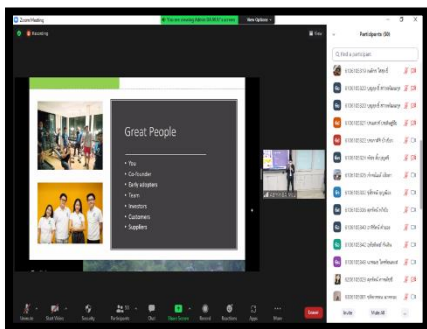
Zoom Meeting
You are viewing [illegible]'s screen
View Options
Recording
Participants (50)
Find a participant

Great People

• You
• Co-founder
• Early adopters
• Team
• Investors
• Customers
• Suppliers

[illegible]
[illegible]
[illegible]
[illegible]
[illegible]
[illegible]
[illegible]
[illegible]
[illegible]
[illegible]
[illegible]
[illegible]
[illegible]
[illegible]
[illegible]

Unmute
Start Video
Security
Participants
Chat
Share Screen
Record
Reactions
Apps
More
Leave
Invite
Mute All